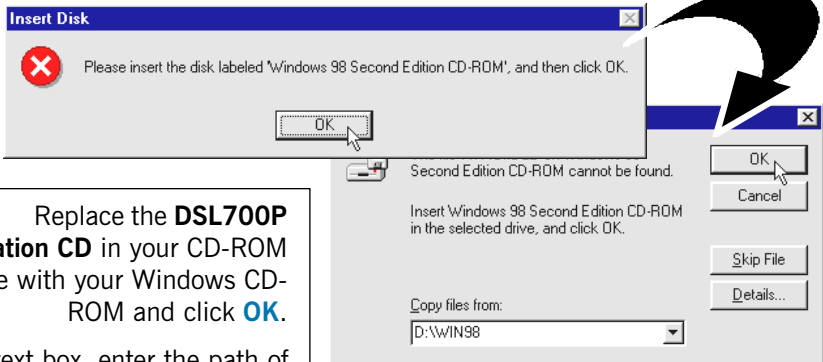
Insert Disk

Please insert the disk labeled 'Windows 98 Second Edition CD-ROM', and then click OK.

OK

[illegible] Second Edition CD-ROM cannot be found.

Insert Windows 98 Second Edition CD-ROM in the selected drive, and click OK.

OK

Cancel

Skip File

Details...

Copy files from:

D:\WIN98

Replace the DSL700P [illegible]ation CD in your CD-ROM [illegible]e with your Windows CD-ROM and click OK.

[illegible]ext box, enter the path of